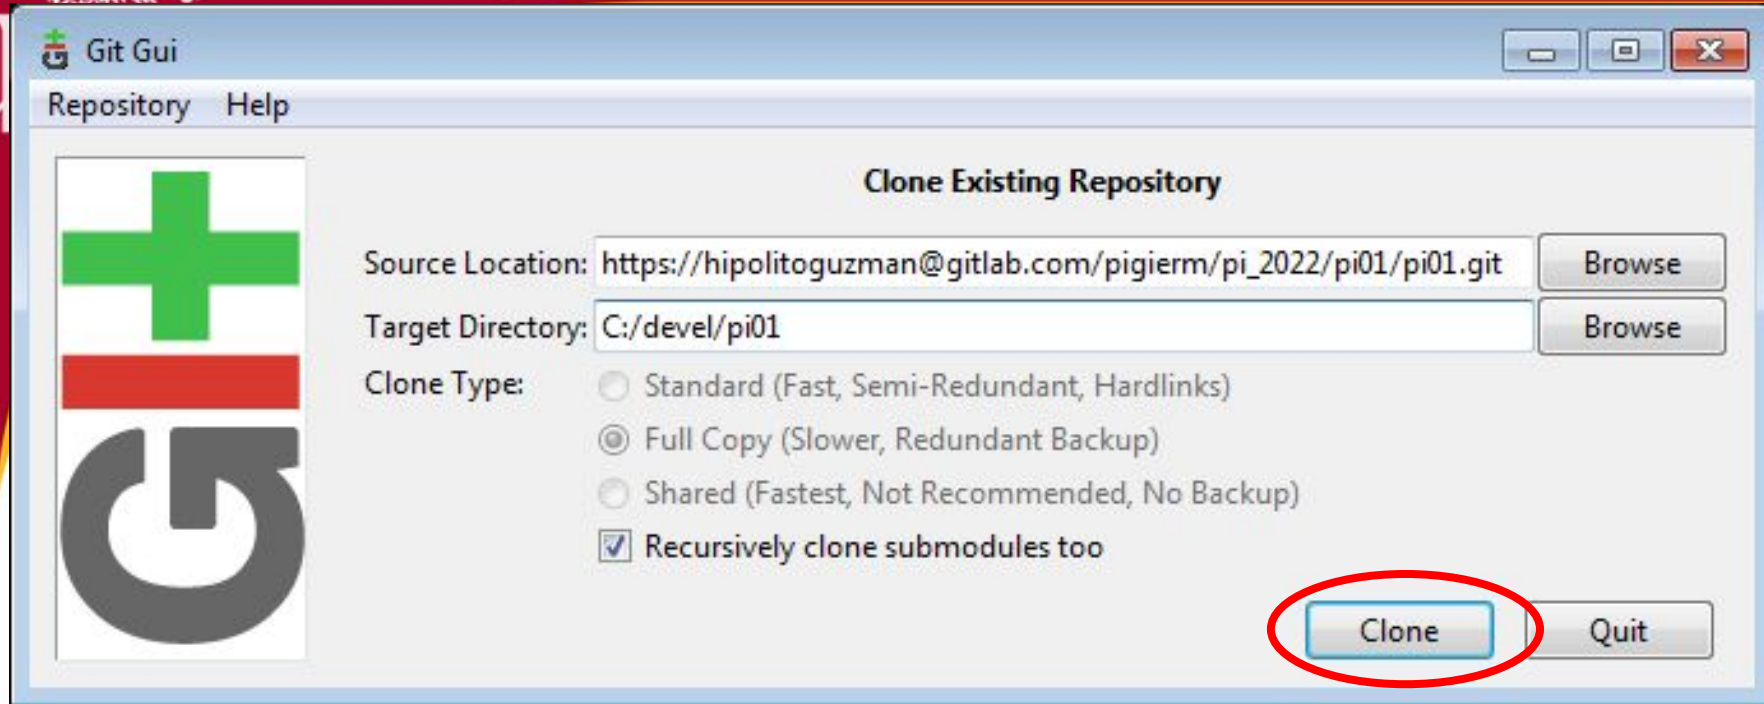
Git Gui

Repository Help

Clone Existing Repository

Source Location: https://hipolitoguzman@gitlab.com/pigierm/pi_2022/pi01/pi01.git Browse

Target Directory: C:/devel/pi01 Browse

Clone Type: Standard (Fast, Semi-Redundant, Hardlinks)

Full Copy (Slower, Redundant Backup)

Shared (Fastest, Not Recommended, No Backup)

Recursively clone submodules too

Clone Quit